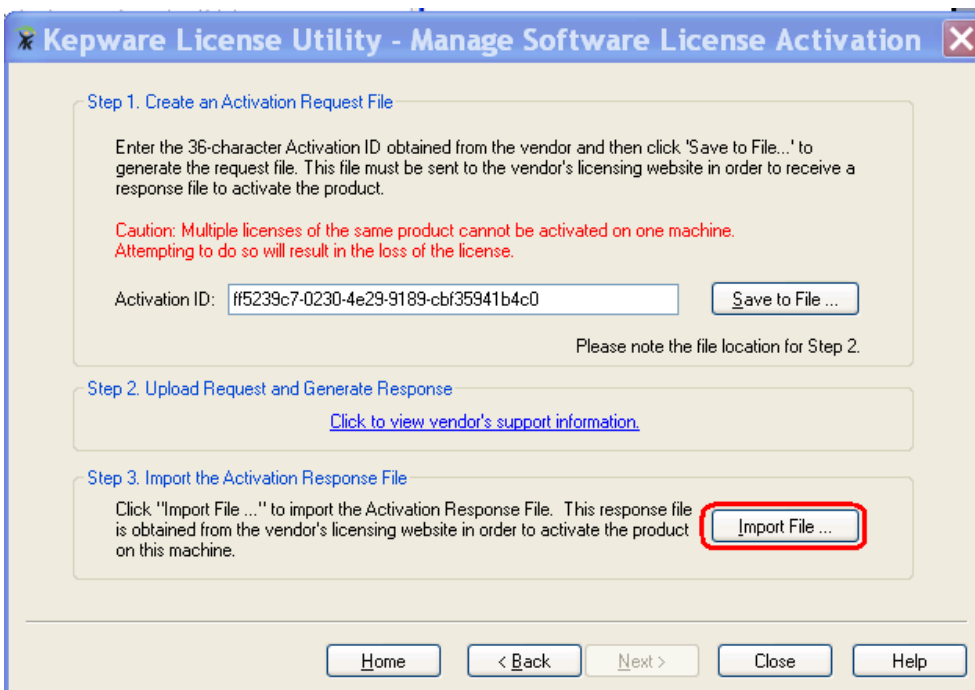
Kepware License Utility - Manage Software License Activation

Step 1. Create an Activation Request File

Enter the 36-character Activation ID obtained from the vendor and then click 'Save to File...' to generate the request file. This file must be sent to the vendor's licensing website in order to receive a response file to activate the product.

Caution: Multiple licenses of the same product cannot be activated on one machine. Attempting to do so will result in the loss of the license.

Activation ID: ff5239c7-0230-4e29-9189-cbf35941b4c0

Save to File ...

Please note the file location for Step 2.

Step 2. Upload Request and Generate Response

Click to view vendor's support information.

Step 3. Import the Activation Response File

Click "Import File ..." to import the Activation Response File. This response file is obtained from the vendor's licensing website in order to activate the product on this machine.

Import File ...

Home

< Back

Next >

Close

Help